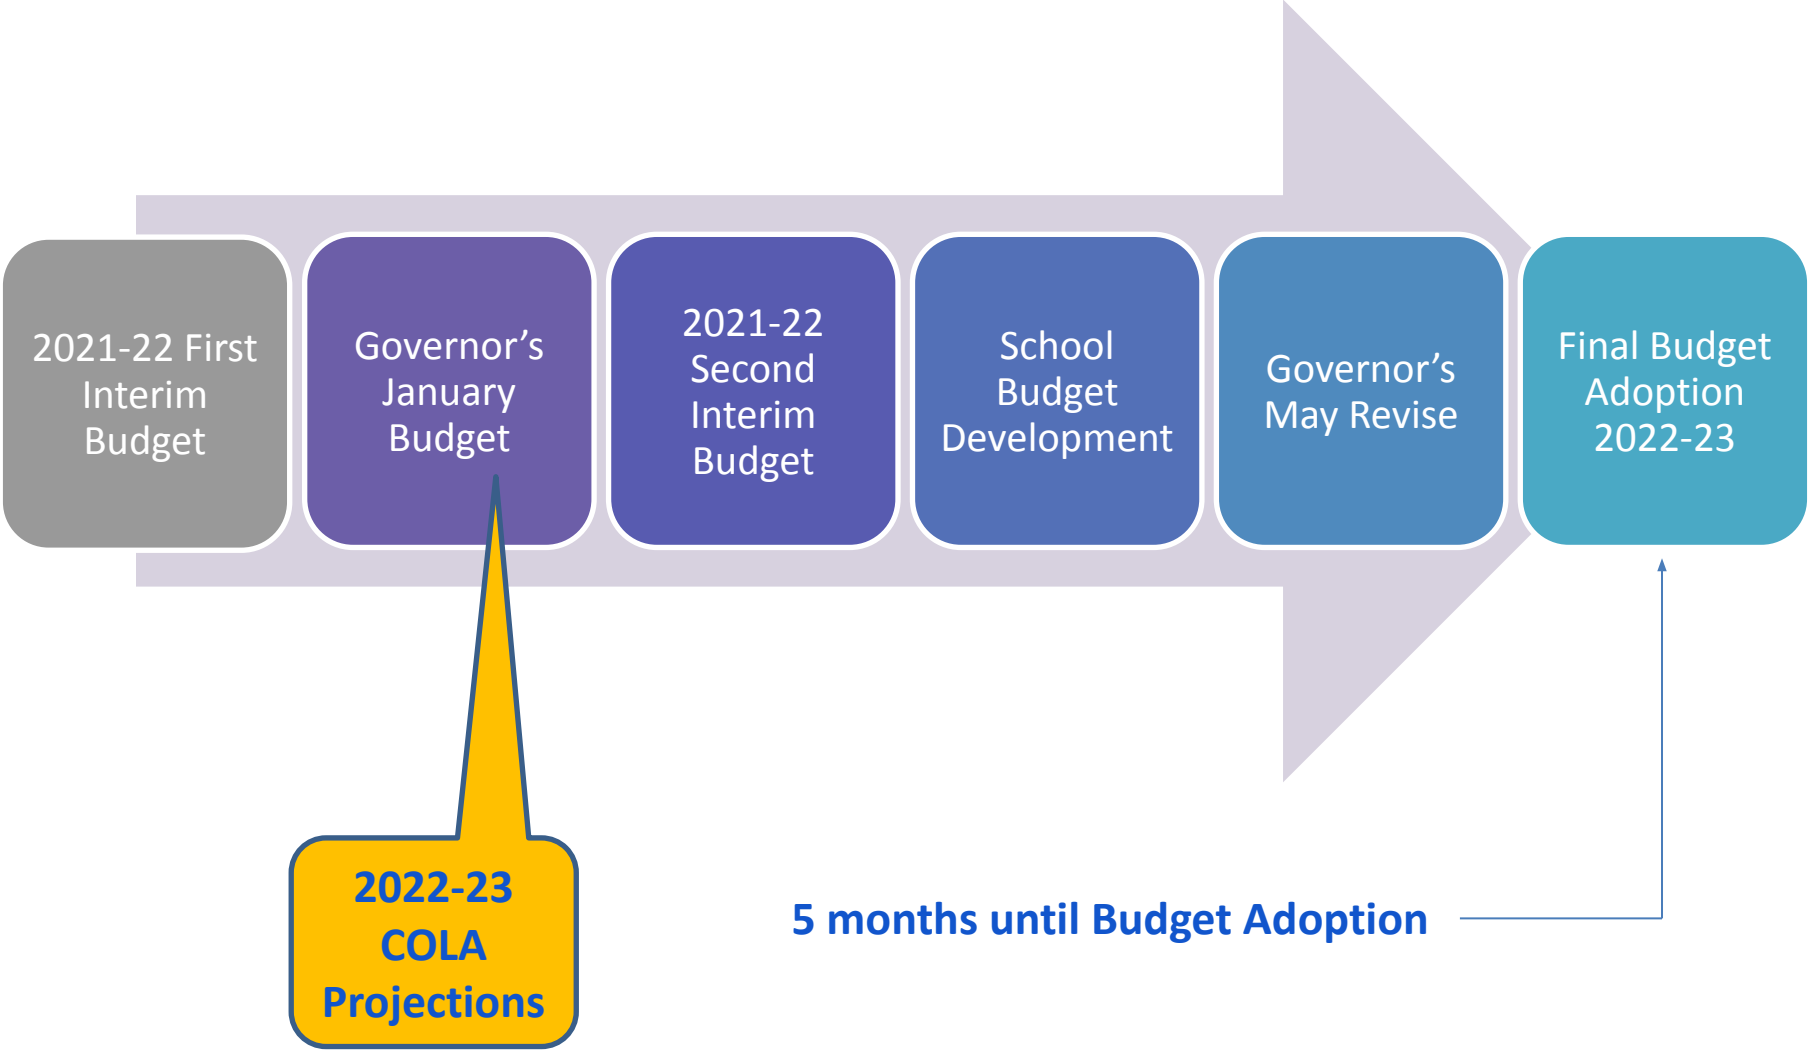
2021-22 First Interim Budget

Governor’s January Budget

2021-22 Second Interim Budget

School Budget Development

Governor’s May Revise

Final Budget Adoption 2022-23

2022-23 COLA Projections

5 months until Budget Adoption